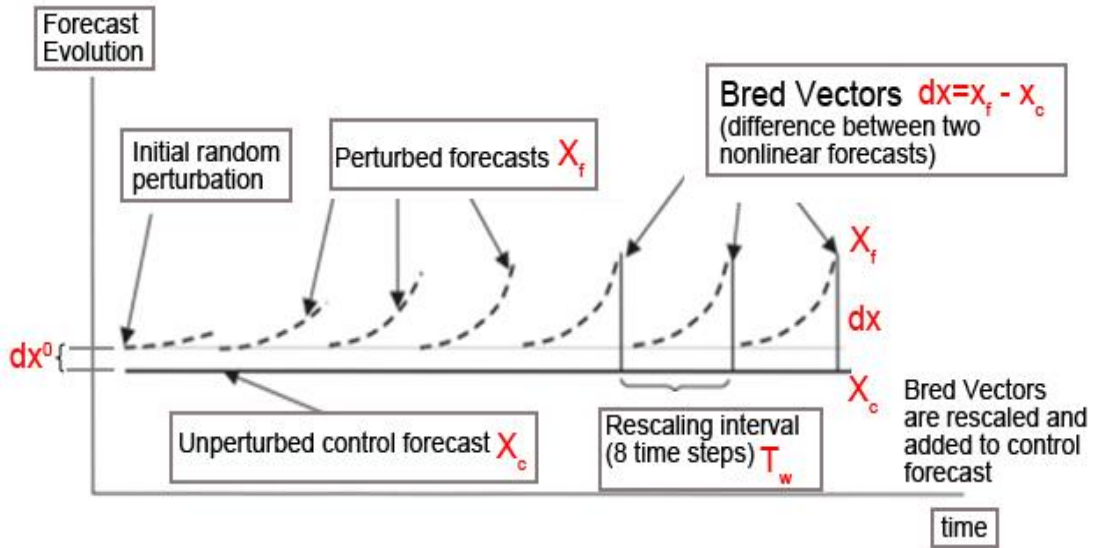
Forecast Evolution

Bred Vectors $dx=x_f - x_c$
(difference between two nonlinear forecasts)

Initial random perturbation

Perturbed forecasts $X_f$

$X_f$

$dx$

$dx^0$

$X_c$

Bred Vectors are rescaled and added to control forecast

Unperturbed control forecast $X_c$

Rescaling interval (8 time steps) $T_w$

time